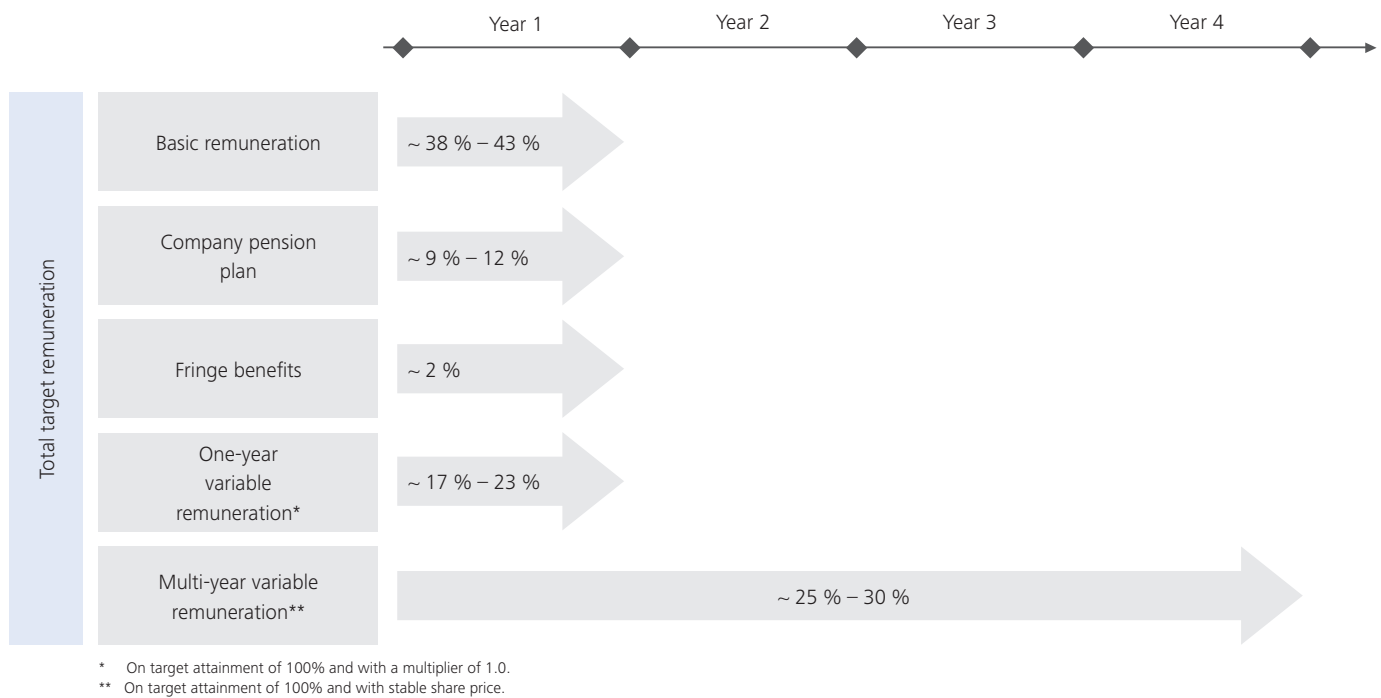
Year 1 Year 2 Year 3 Year 4

Total target remuneration

Basic remuneration
~ 38 % – 43 %

Company pension plan
~ 9 % – 12 %

Fringe benefits
~ 2 %

One-year variable remuneration*
~ 17 % – 23 %

Multi-year variable remuneration**
~ 25 % – 30 %

* On target attainment of 100% and with a multiplier of 1.0.
** On target attainment of 100% and with stable share price.